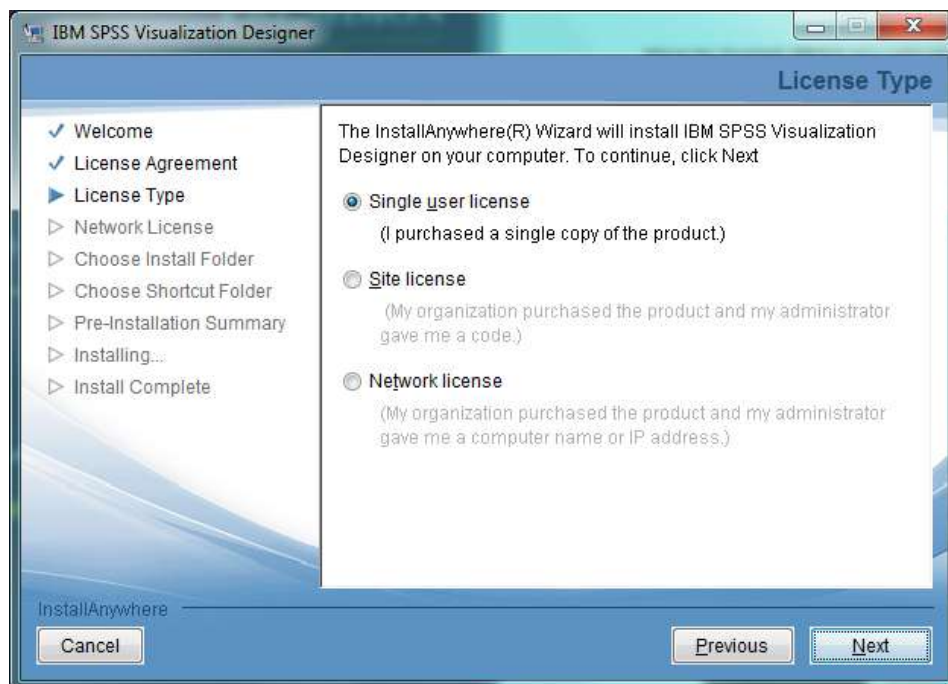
IBM SPSS Visualization Designer

License Type

✓ Welcome
✓ License Agreement
▶ License Type
▷ Network License
▷ Choose Install Folder
▷ Choose Shortcut Folder
▷ Pre-Installation Summary
▷ Installing...
▷ Install Complete

The InstallAnywhere(R) Wizard will install IBM SPSS Visualization Designer on your computer. To continue, click Next

Single user license
(I purchased a single copy of the product.)

Site license
(My organization purchased the product and my administrator gave me a code.)

Network license
(My organization purchased the product and my administrator gave me a computer name or IP address.)

InstallAnywhere

Cancel

Previous

Next